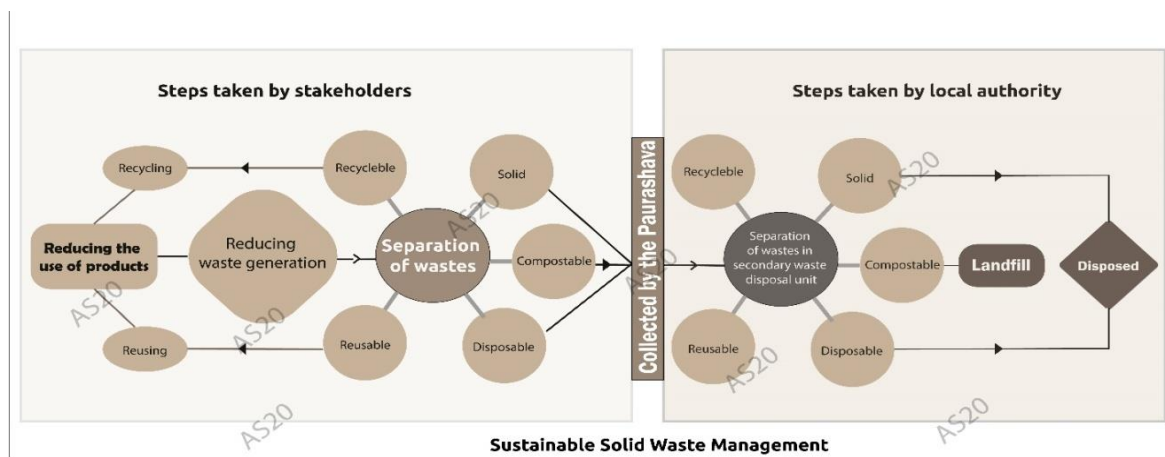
Steps taken by stakeholders

Recycling

Recycleble

Solid

Reducing the use of products

Reducing waste generation

Separation of wastes

Compostable

Reusing

Reusable

Disposable

Collected by the Paurashava

Steps taken by local authority

Recycleble

Solid

Separation of wastes in secondary waste disposal unit

Compostable

Landfill

Disposed

Reusable

Disposable

AS20 AS10 AS20 AS20 AS20 AS20 AS20 AS20

Sustainable Solid Waste Management